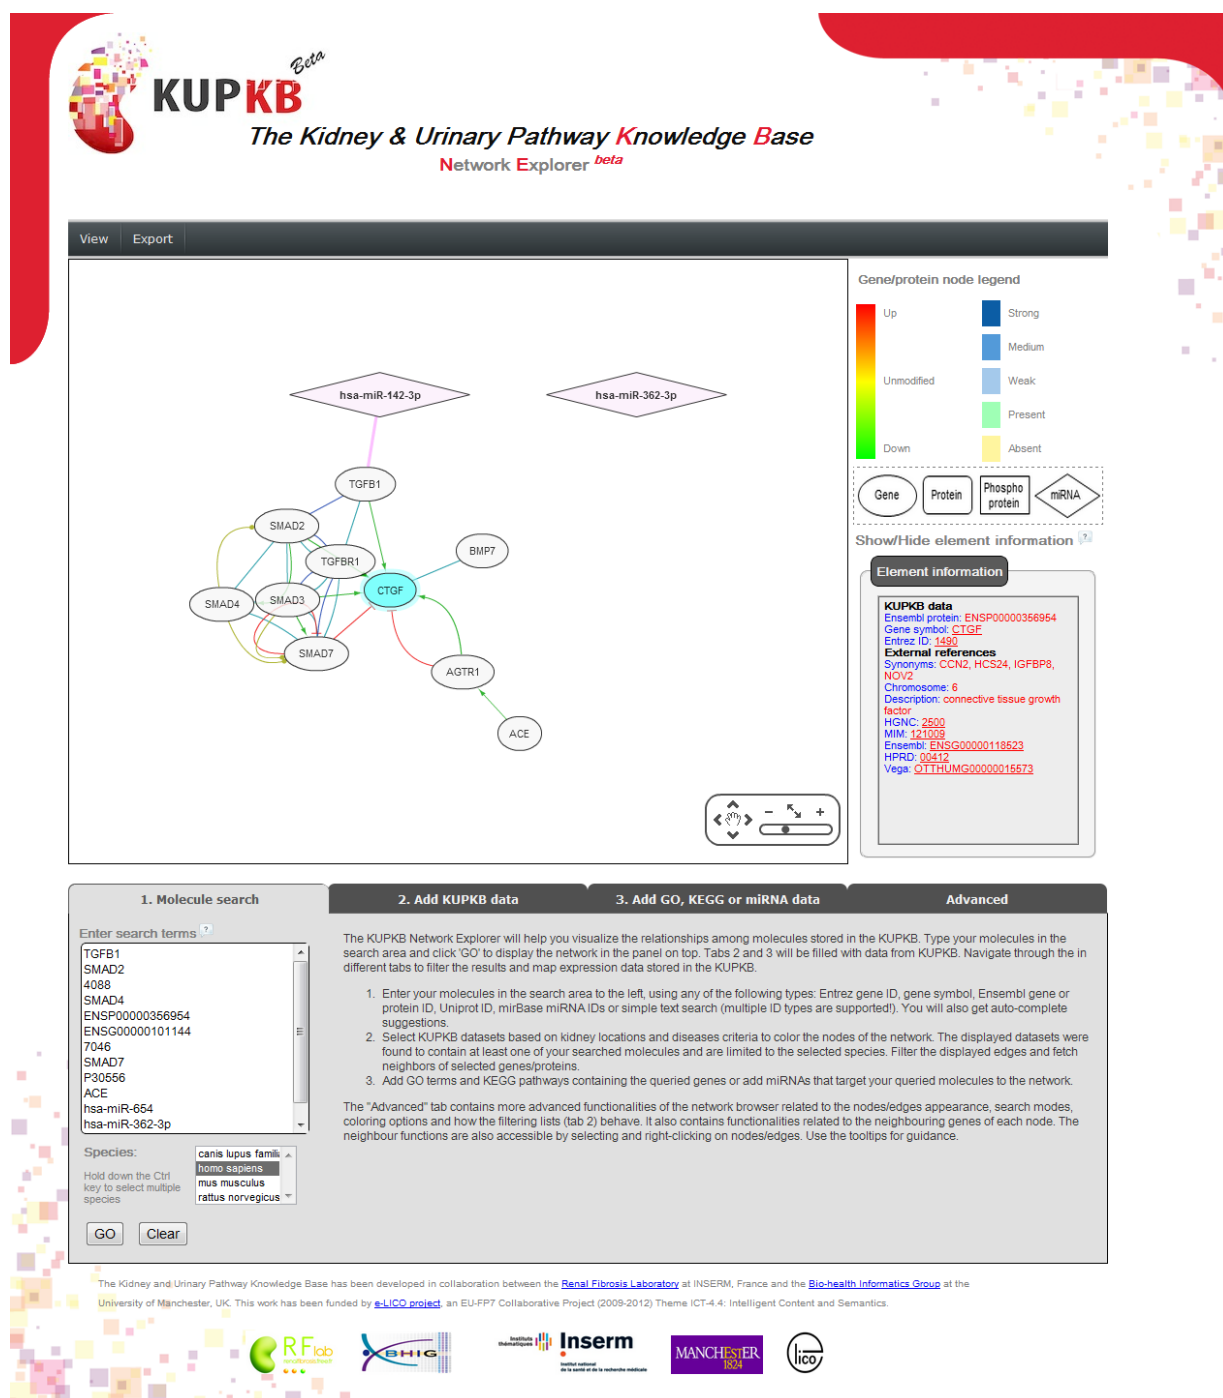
KUPKB Beta
The Kidney & Urinary Pathway Knowledge Base
Network Explorer beta

View Export

hsa-miR-142-3p
hsa-miR-362-3p
TGFB1
SMAD2
BMP7
TGFBR1
SMAD4
SMAD3
CTGF
SMAD7
AGTR1
ACE

Gene/protein node legend
Up
Unmodified
Down
Strong
Medium
Weak
Present
Absent
Gene
Protein
Phospho protein
miRNA

Show/Hide element information

Element information
KUPKB data
Ensembl protein: ENSP00000356954
Gene symbol: CTGF
Entrez ID: 1490
External references
Synonyms: CCN2, HCS24, IGFBP8, NOV2
Chromosome: 6
Description: connective tissue growth factor
HGNC: 2500
MIM: 121009
Ensembl: ENSG00000118523
HPRD: 00412
Vega: OTTHUMG00000015573

1. Molecule search
2. Add KUPKB data
3. Add GO, KEGG or miRNA data
Advanced

Enter search terms
TGFB1
SMAD2
4088
SMAD4
ENSP00000356954
ENSG00000101144
7046
SMAD7
P30556
ACE
hsa-miR-654
hsa-miR-362-3p

Species:
Hold down the Ctrl key to select multiple species
canis lupus famili
homo sapiens
mus musculus
rattus norvegicus

GO
Clear

The KUPKB Network Explorer will help you visualize the relationships among molecules stored in the KUPKB. Type your molecules in the search area and click 'GO' to display the network in the panel on top. Tabs 2 and 3 will be filled with data from KUPKB. Navigate through the results in different tabs to filter the results and map expression data stored in the KUPKB.

1. Enter your molecules in the search area to the left, using any of the following types: Entrez gene ID, gene symbol, Ensembl gene or protein ID, Uniprot ID, mirBase miRNA IDs or simple text search (multiple ID types are supported!). You will also get auto-complete suggestions.
2. Select KUPKB datasets based on kidney locations and diseases criteria to color the nodes of the network. The displayed datasets were found to contain at least one of your searched molecules and are limited to the selected species. Filter the displayed edges and fetch neighbors of selected genes/proteins.
3. Add GO terms and KEGG pathways containing the queried genes or add miRNAs that target your queried molecules to the network.

The "Advanced" tab contains more advanced functionalities of the network browser related to the nodes/edges appearance, search modes, coloring options and how the filtering lists (tab 2) behave. It also contains functionalities related to the neighbouring genes of each node. The neighbour functions are also accessible by selecting and right-clicking on nodes/edges. Use the tooltips for guidance.

The Kidney and Urinary Pathway Knowledge Base has been developed in collaboration between the Renal Fibrosis Laboratory at INSERM, France and the Bio-health Informatics Group at the University of Manchester, UK. This work has been funded by e-LICO project, an EU-FP7 Collaborative Project (2009-2012) Theme ICT-4.4: Intelligent Content and Semantics.

RFlab
BHIG
Inserm
MANCHESTER 1824
lico